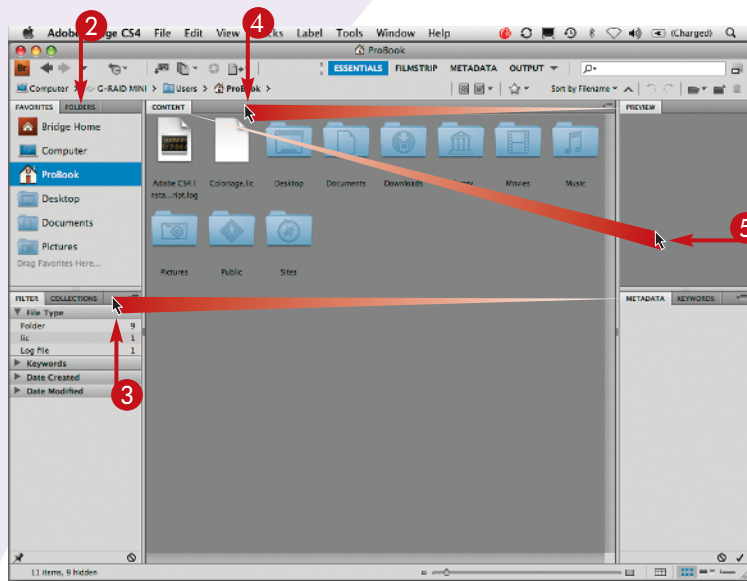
2
4
Adobe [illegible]ge CS4 File Edit View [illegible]cks Label Tools Window Help (Charged)
ProBook
Br
ESSENTIALS FILMSTRIP METADATA OUTPUT
Computer G-RAID MINI > Users > ProBook
Sort by Filename
FAVORITES FOLDERS
CONTENT
PREVIEW
Bridge Home
Computer
ProBook
Desktop
Documents
Pictures
Drag Favorites Here...
Adobe CS4 Insta...ript.log
Colorlage.lic
Desktop
Documents
Downloads
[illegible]
Movies
Music
Pictures
Public
Sites
5
FILTER COLLECTIONS
File Type
Folder 9
lic 1
Log File 1
Keywords
Date Created
Date Modified
3
METADATA KEYWORDS
11 items, 9 hidden